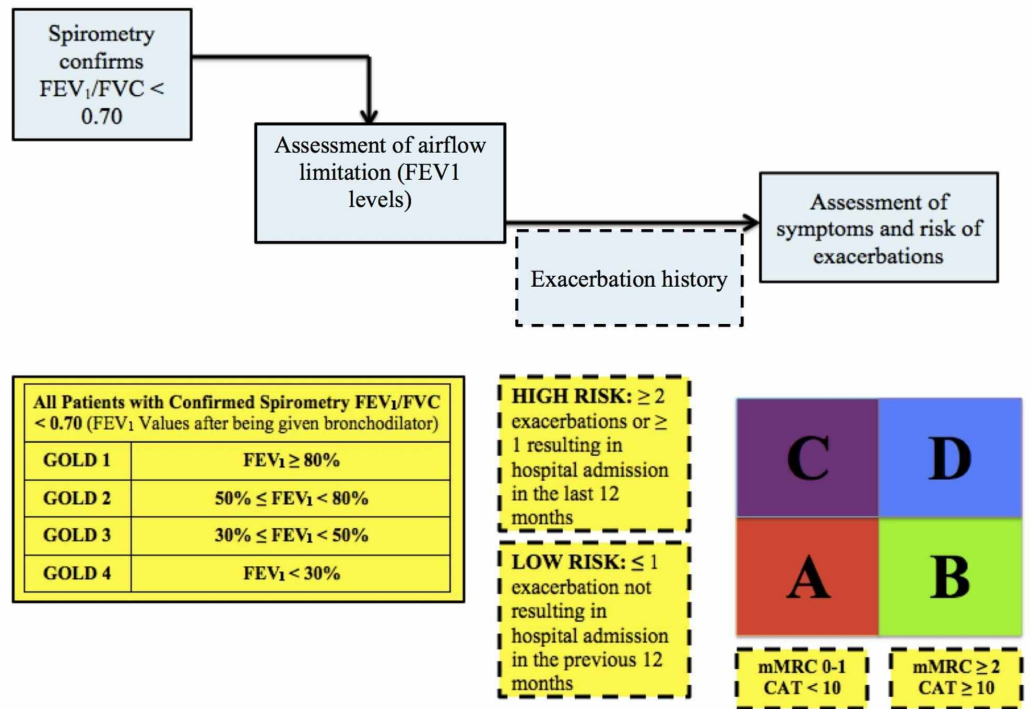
Spirometry confirms $FEV_1/FVC < 0.70$

Assessment of airflow limitation (FEV1 levels)

Exacerbation history

Assessment of symptoms and risk of exacerbations

| All Patients with Confirmed Spirometry $FEV_1/FVC < 0.70$ ($FEV_1$ Values after being given bronchodilator) | |
|---|---|
| GOLD 1 | $FEV_1 \geq 80\%$ |
| GOLD 2 | $50\% \leq FEV_1 < 80\%$ |
| GOLD 3 | $30\% \leq FEV_1 < 50\%$ |
| GOLD 4 | $FEV_1 < 30\%$ |

HIGH RISK: $\geq 2$ exacerbations or $\geq 1$ resulting in hospital admission in the last 12 months

LOW RISK: $\leq 1$ exacerbation not resulting in hospital admission in the previous 12 months

C D
A B

mMRC 0-1 CAT < 10

mMRC $\geq 2$ CAT $\geq 10$